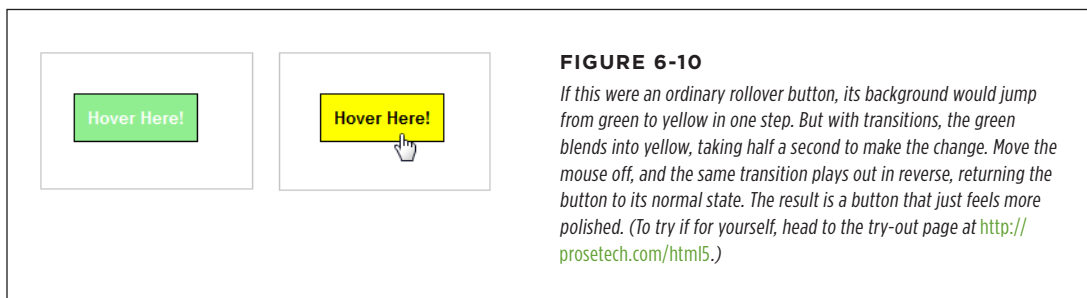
Hover Here!

Hover Here!

FIGURE 6-10

If this were an ordinary rollover button, its background would jump from green to yellow in one step. But with transitions, the green blends into yellow, taking half a second to make the change. Move the mouse off, and the same transition plays out in reverse, returning the button to its normal state. The result is a button that just feels more polished. (To try if for yourself, head to the try-out page at http://prosetech.com/html5.)